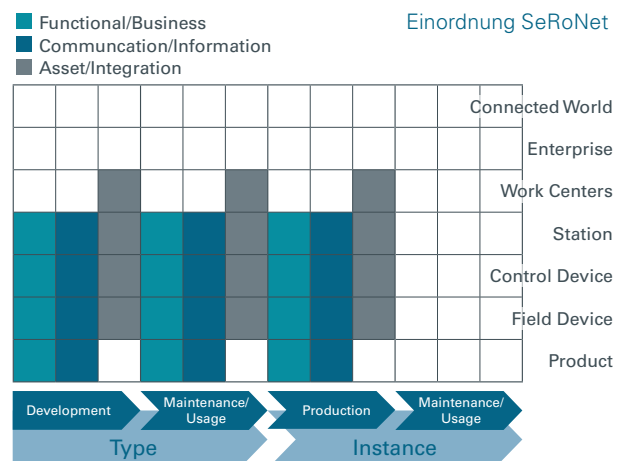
Functional/Business
Communcation/Information
Asset/Integration

Einordnung SeRoNet

Connected World
Enterprise
Work Centers
Station
Control Device
Field Device
Product

Development
Maintenance/ Usage
Production
Maintenance/ Usage

Type
Instance